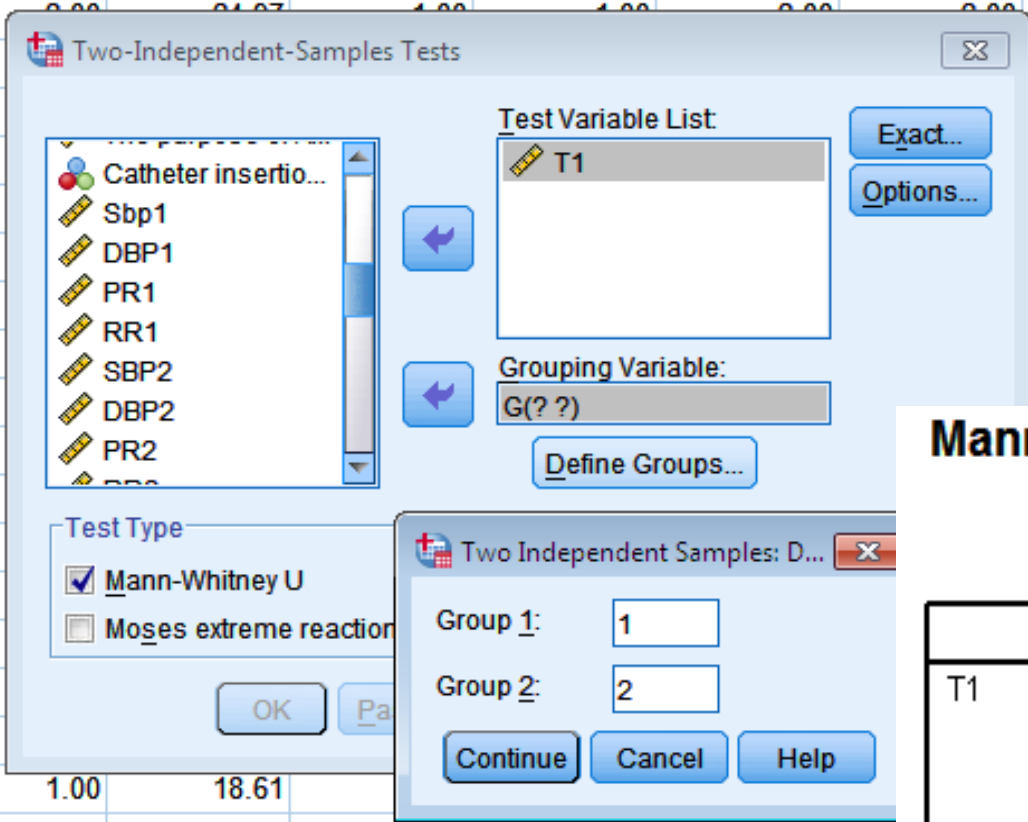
Two-Independent-Samples Tests

Catheter insertio...
Sbp1
DBP1
PR1
RR1
SBP2
DBP2
PR2

Test Variable List:
T1

Exact...
Options...

Grouping Variable:
G(? ?)

Define Groups...

Test Type
Mann-Whitney U
Moses extreme reaction

OK
Pa

Two Independent Samples: D...
Group 1: 1
Group 2: 2
Continue
Cancel
Help

1.00
18.61

Man
T1